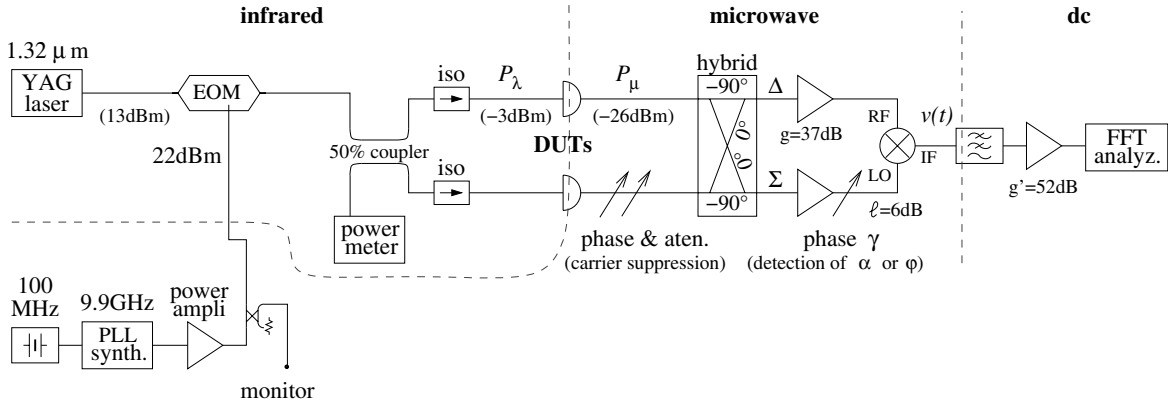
infrared

microwave

dc

1.32 μ m

YAG laser

(13dBm)

EOM

22dBm

50% coupler

iso

iso

$P_\lambda$

(−3dBm)

power meter

DUTs

$P_\mu$

(−26dBm)

hybrid

−90°

0°

0°

−90°

Δ

Σ

g=37dB

ℓ=6dB

RF

LO

IF

$v(t)$

g'=52dB

FFT analyz.

phase & aten.
(carrier suppression)

phase γ
(detection of α or φ)

100 MHz

9.9GHz

PLL synth.

power ampli

monitor